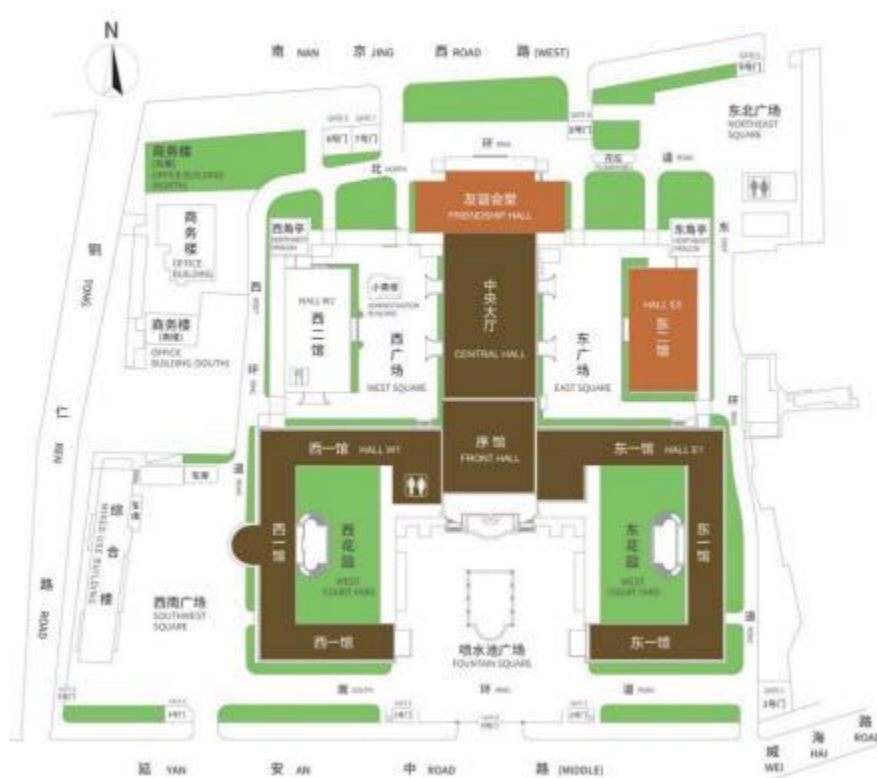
N

南 NAN 京 JING 西 ROAD 路 (WEST)

GATE 5
5号门

东北广场
NORTHEAST SQUARE

GATE 6 6号门
GATE 7 7号门

GATE 4
4号门

环 RING

商务楼
(北楼)
OFFICE BUILDING (NORTH)

北 NORTH

友谊会堂
FRIENDSHIP HALL

道 ROAD

西角亭
NORTHWEST PAVILION

东角亭
NORTHEAST PAVILION

东

商务楼
OFFICE BUILDING

铜 TONG

HALL W2
西二馆

小青楼
ADMINISTRATION BUILDING

中央大厅
CENTRAL HALL

HALL E2
东二馆

西 WEST

西广场
WEST SQUARE

东广场
EAST SQUARE

商务楼
(南楼)
OFFICE BUILDING (SOUTH)

环 RING

环

序馆
FRONT HALL

西一馆 HALL W1

东一馆 HALL E1

仁 REN

道 ROAD

综合楼
MIXED USE BUILDING

西一馆

西花园
WEST COURTYARD

东花园
EAST COURTYARD

东一馆

路 ROAD

西南广场
SOUTHWEST SQUARE

西一馆

喷水池广场
FOUNTAIN SQUARE

东一馆

南 SOUTH 环 RING 道 ROAD

GATE 1 1号门

GATE 2 2号门

GATE 3 3号门

延 YAN 安 AN 中 ROAD 路 (MIDDLE)

城 WEI 海 HAI 路 ROAD